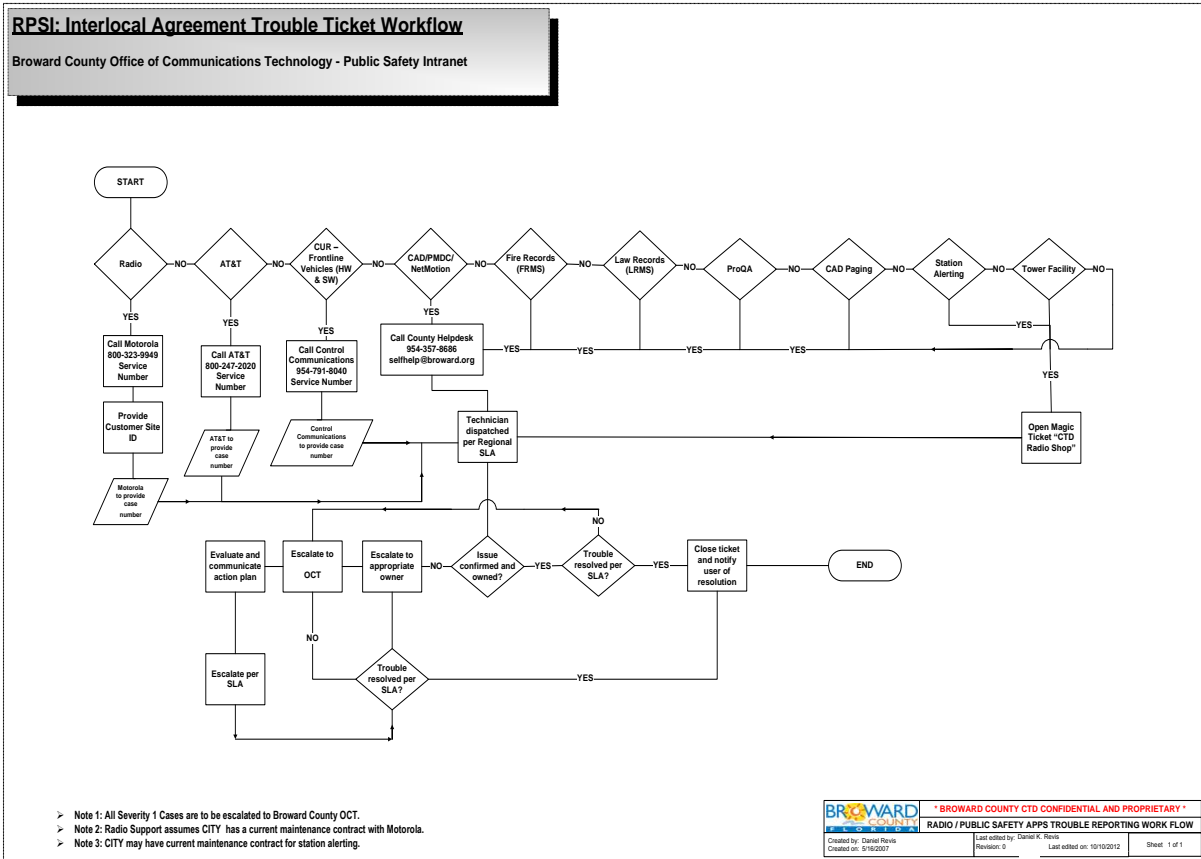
RPSI: Interlocal Agreement Trouble Ticket Workflow

Broward County Office of Communications Technology - Public Safety Intranet

START

Radio

NO

AT&T

NO

CUR – Frontline Vehicles (HW & SW)

NO

CAD/PMDC/ NetMotion

NO

Fire Records (FRMS)

NO

Law Records (LRMS)

NO

ProQA

NO

CAD Paging

NO

Station Alerting

NO

Tower Facility

NO

YES

Call Motorola 800-323-9949 Service Number

YES

Call AT&T 800-247-2020 Service Number

YES

Call Control Communications 954-791-8040 Service Number

YES

Call County Helpdesk 954-357-8686 selfhelp@broward.org

YES

YES

YES

YES

YES

YES

Provide Customer Site ID

AT&T to provide case number

Control Communications to provide case number

Technician dispatched per Regional SLA

Open Magic Ticket "CTD Radio Shop"

Motorola to provide case number

NO

Evaluate and communicate action plan

Escalate to OCT

Escalate to appropriate owner

NO

Issue confirmed and owned?

YES

Trouble resolved per SLA?

YES

Close ticket and notify user of resolution

END

NO

Escalate per SLA

Trouble resolved per SLA?

YES

Note 1: All Severity 1 Cases are to be escalated to Broward County OCT.
Note 2: Radio Support assumes CITY has a current maintenance contract with Motorola.
Note 3: CITY may have current maintenance contract for station alerting.

BROWARD COUNTY FLORIDA

* BROWARD COUNTY CTD CONFIDENTIAL AND PROPRIETARY *

RADIO / PUBLIC SAFETY APPS TROUBLE REPORTING WORK FLOW

Created by: Daniel Revis
Created on: 5/16/2007

Last edited by: Daniel K. Revis
Revision: 0

Last edited on: 10/10/2012

Sheet 1 of 1